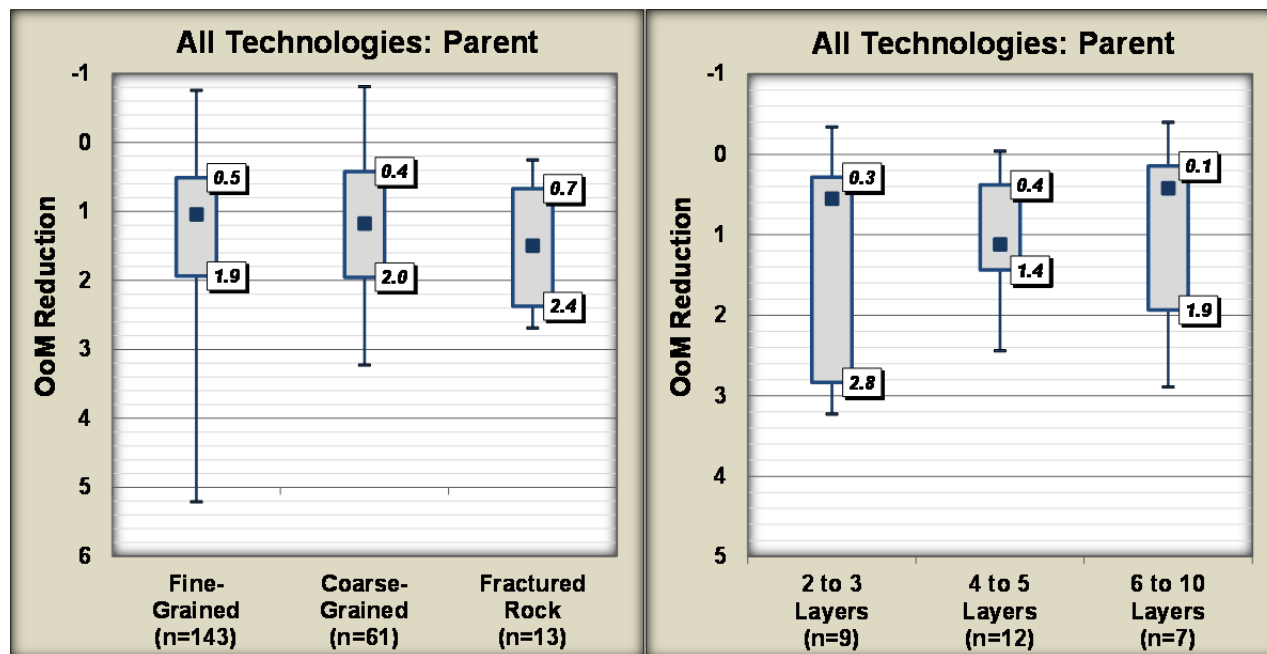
All Technologies: Parent

OoM Reduction

-1
0
1
2
3
4
5
6

0.5
1.9
0.4
2.0
0.7
2.4

Fine-Grained (n=143)
Coarse-Grained (n=61)
Fractured Rock (n=13)

All Technologies: Parent

OoM Reduction

-1
0
1
2
3
4
5

0.3
2.8
0.4
1.4
0.1
1.9

2 to 3 Layers (n=9)
4 to 5 Layers (n=12)
6 to 10 Layers (n=7)